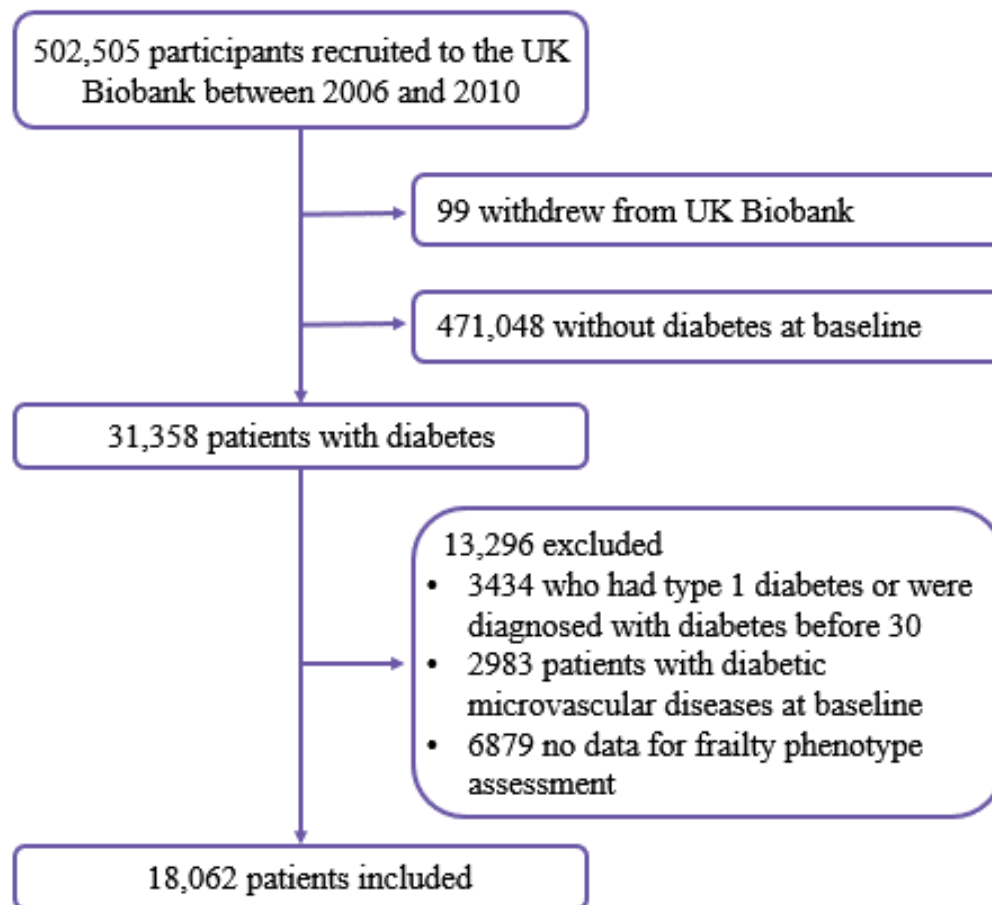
502,505 participants recruited to the UK Biobank between 2006 and 2010

99 withdrew from UK Biobank

471,048 without diabetes at baseline

31,358 patients with diabetes

13,296 excluded
• 3434 who had type 1 diabetes or were diagnosed with diabetes before 30
• 2983 patients with diabetic microvascular diseases at baseline
• 6879 no data for frailty phenotype assessment

18,062 patients included